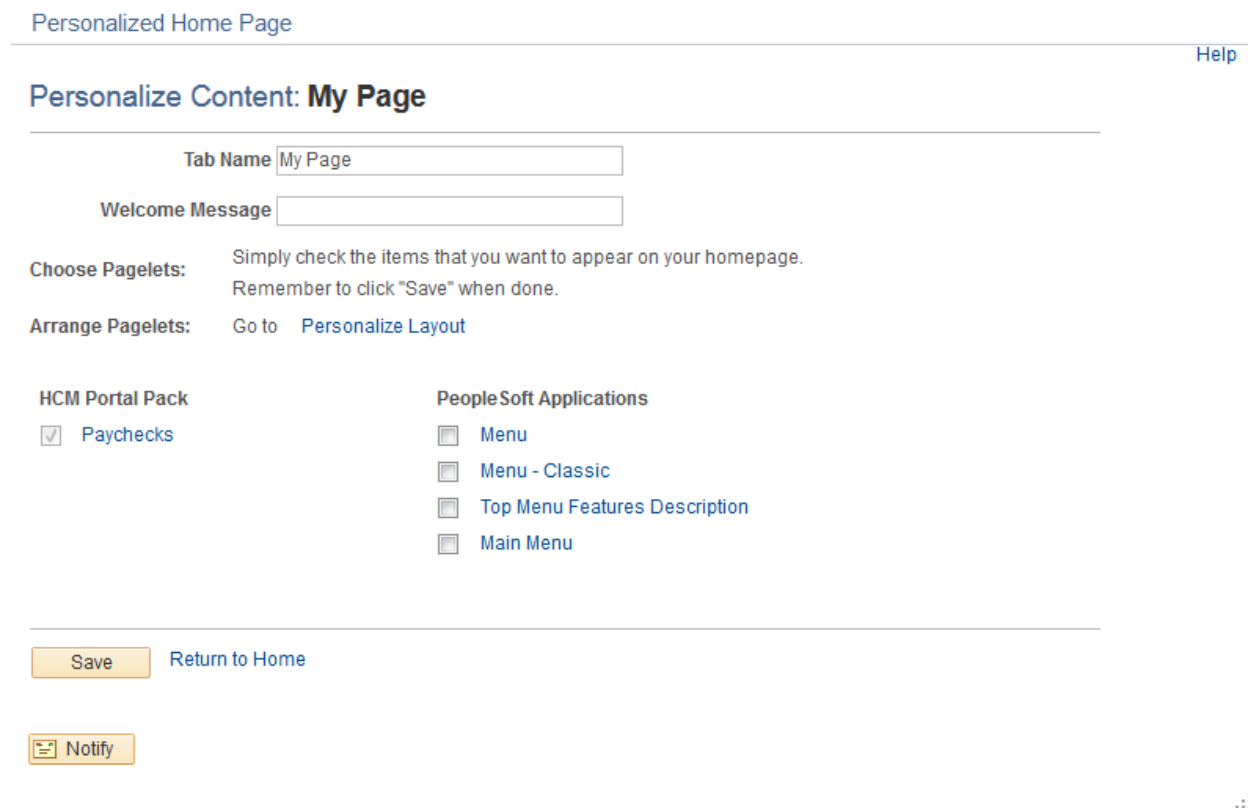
Personalized Home Page

Help

Personalize Content: My Page

Tab Name My Page

Welcome Message

Choose Pagelets: Simply check the items that you want to appear on your homepage. Remember to click "Save" when done.

Arrange Pagelets: Go to Personalize Layout

HCM Portal Pack

Paychecks

PeopleSoft Applications

Menu

Menu - Classic

Top Menu Features Description

Main Menu

Save Return to Home

Notify